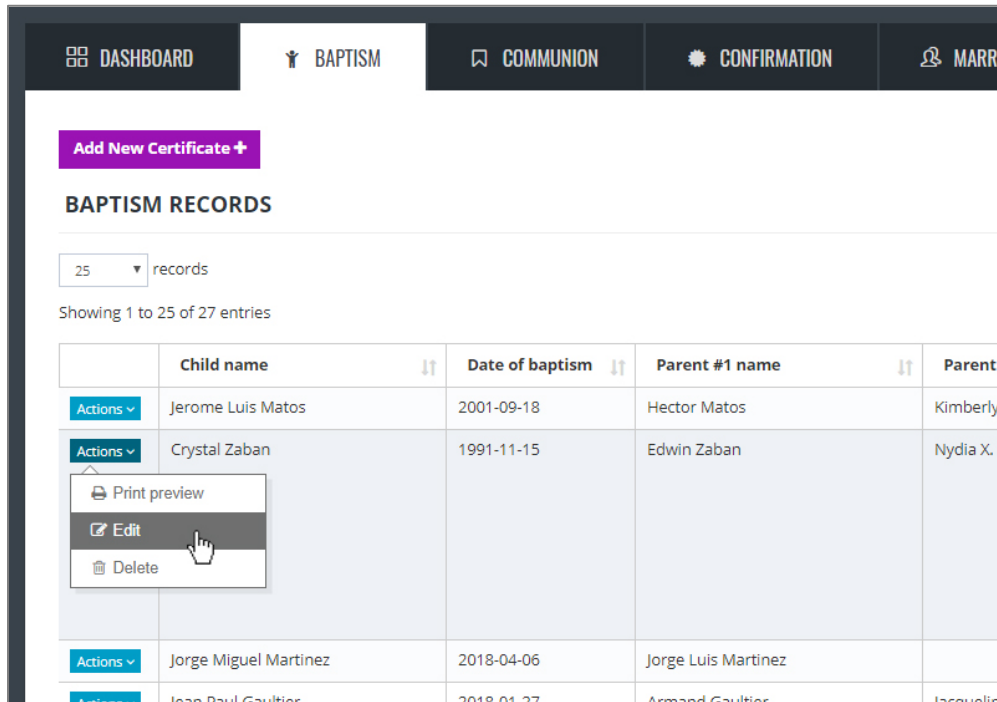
DASHBOARD BAPTISM COMMUNION CONFIRMATION MARR

Add New Certificate ✚

BAPTISM RECORDS

25 records

Showing 1 to 25 of 27 entries

| | Child name | Date of baptism | Parent #1 name | Parent |
|---|---|---|---|---|
| Actions | Jerome Luis Matos | 2001-09-18 | Hector Matos | Kimberly |
| Actions | Crystal Zaban | 1991-11-15 | Edwin Zaban | Nydia X. |
| Actions | Jorge Miguel Martinez | 2018-04-06 | Jorge Luis Martinez | |
| Actions | Jean Paul Gaultier | 2018-01-27 | Armand Gaultier | Jacqueli |

Print preview
Edit
Delete